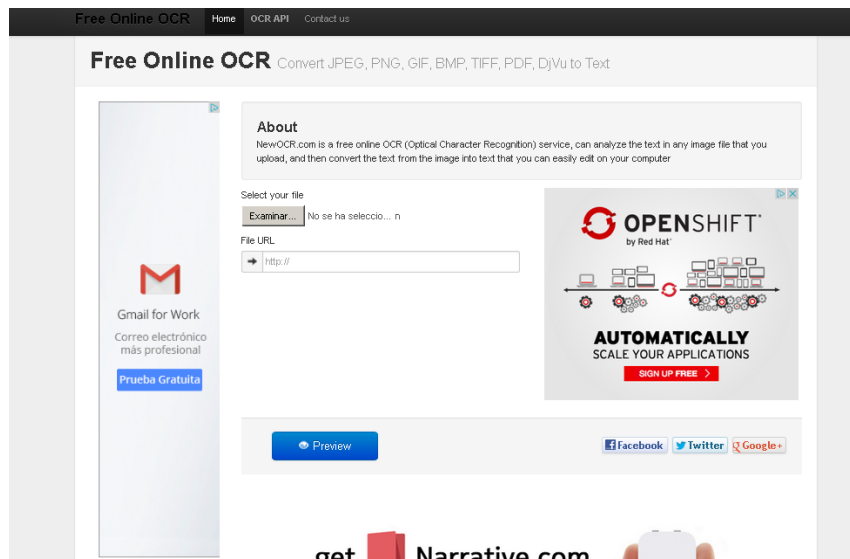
Free Online OCR Home OCR API Contact us

Free Online OCR Convert JPEG, PNG, GIF, BMP, TIFF, PDF, DjVu to Text

About

NewOCR.com is a free online OCR (Optical Character Recognition) service, can analyze the text in any image file that you upload, and then convert the text from the image into text that you can easily edit on your computer

Select your file

Examinar... No se ha seleccio... n

File URL

http://

OPENSHIFT

by Red Hat

AUTOMATICALLY SCALE YOUR APPLICATIONS

SIGN UP FREE

Gmail for Work

Correo electrónico más profesional

Prueba Gratuita

Preview

Facebook Twitter Google+

get Narrative.com